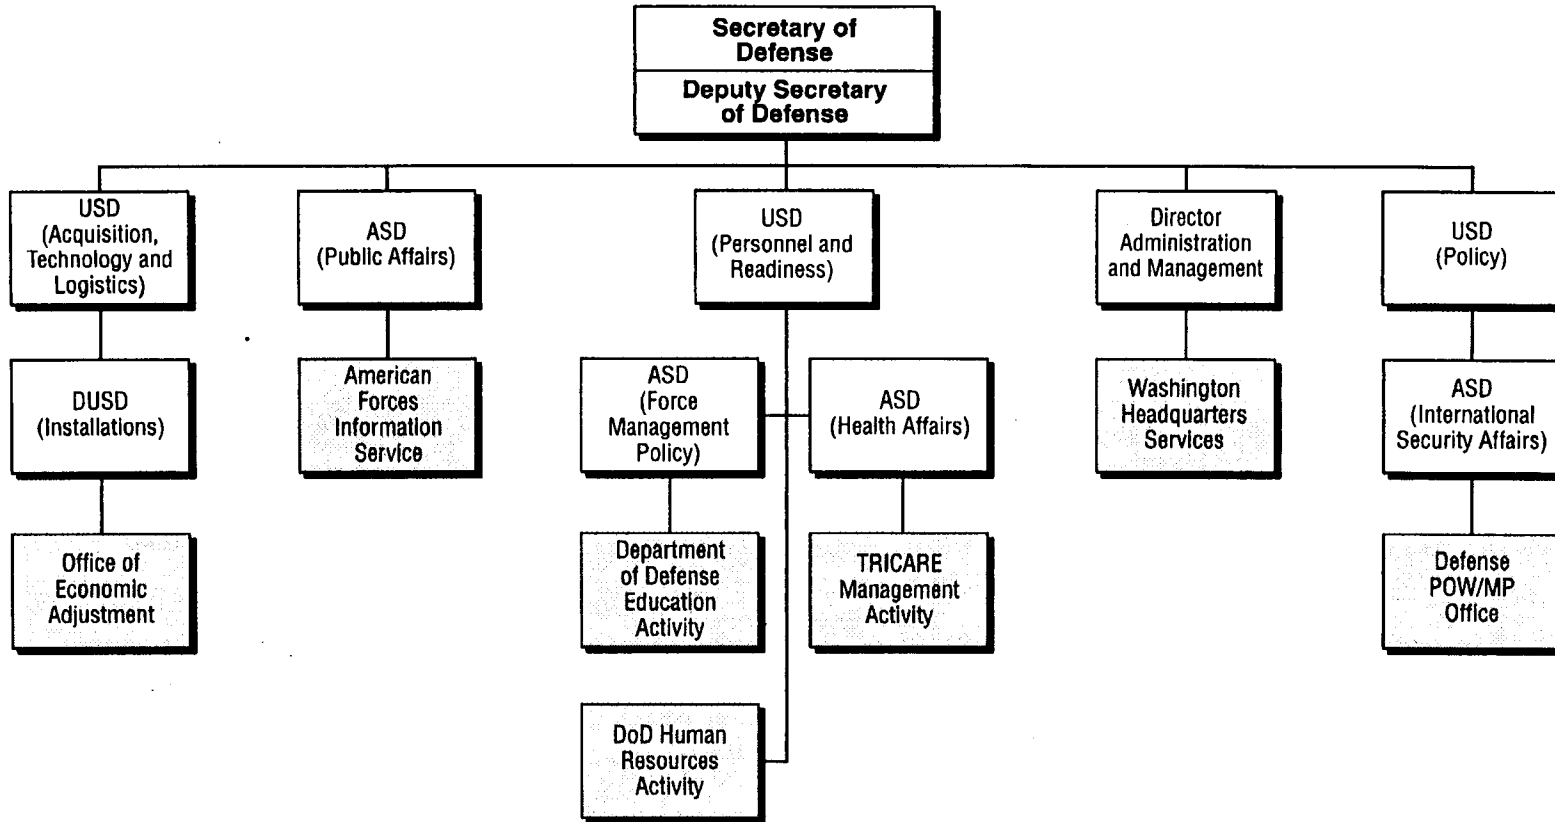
Secretary of Defense

Deputy Secretary of Defense

USD (Acquisition, Technology and Logistics)

DUSD (Installations)

Office of Economic Adjustment

ASD (Public Affairs)

American Forces Information Service

USD (Personnel and Readiness)

ASD (Force Management Policy)

Department of Defense Education Activity

ASD (Health Affairs)

TRICARE Management Activity

DoD Human Resources Activity

Director Administration and Management

Washington Headquarters Services

USD (Policy)

ASD (International Security Affairs)

Defense POW/MP Office